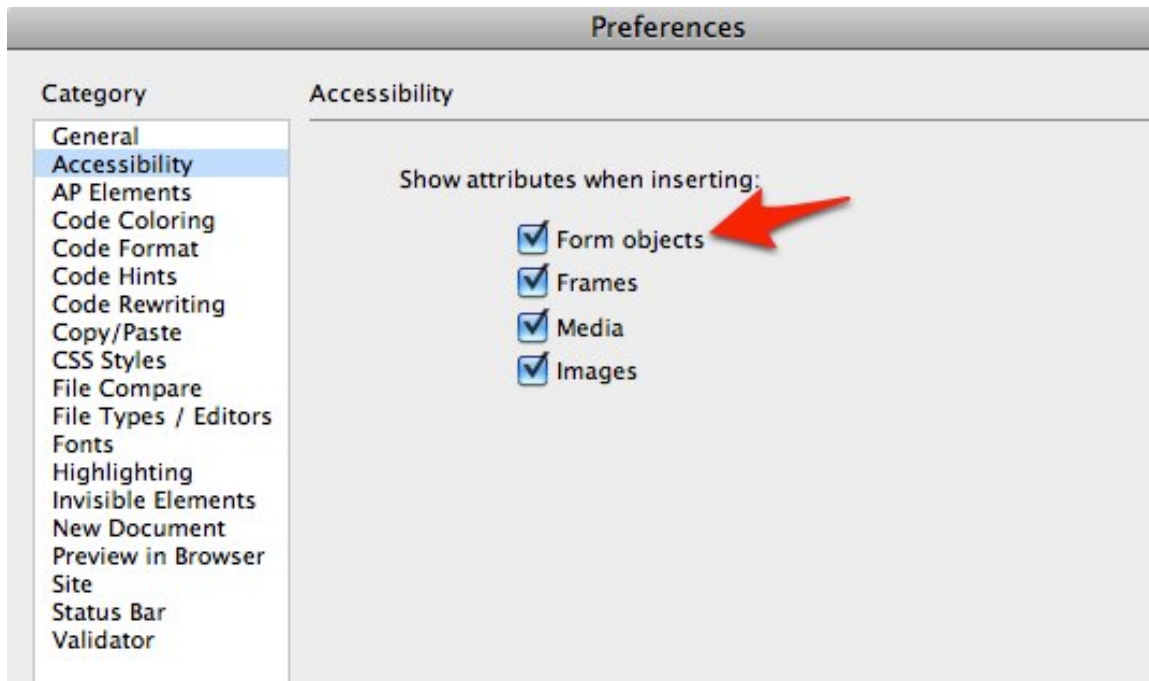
Preferences

Category

General
Accessibility
AP Elements
Code Coloring
Code Format
Code Hints
Code Rewriting
Copy/Paste
CSS Styles
File Compare
File Types / Editors
Fonts
Highlighting
Invisible Elements
New Document
Preview in Browser
Site
Status Bar
Validator

Accessibility

Show attributes when inserting:

Form objects
Frames
Media
Images